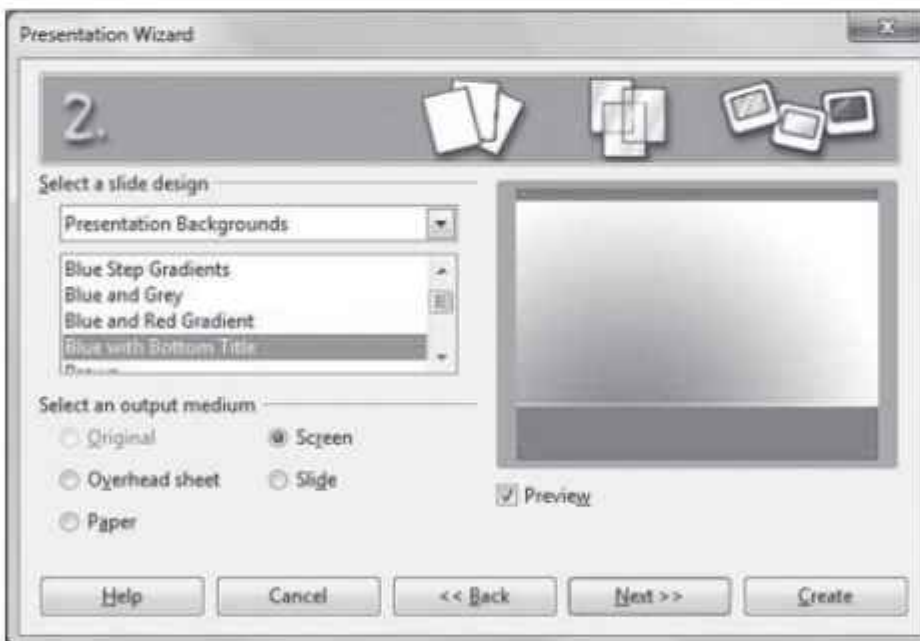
Presentation Wizard

2.

Select a slide design

Presentation Backgrounds

Blue Step Gradients
Blue and Grey
Blue and Red Gradient
Blue with Bottom Title
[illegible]

Select an output medium

Original

Screen

Overhead sheet

Slide

Paper

Preview

Help

Cancel

<< Back

Next >>

Create